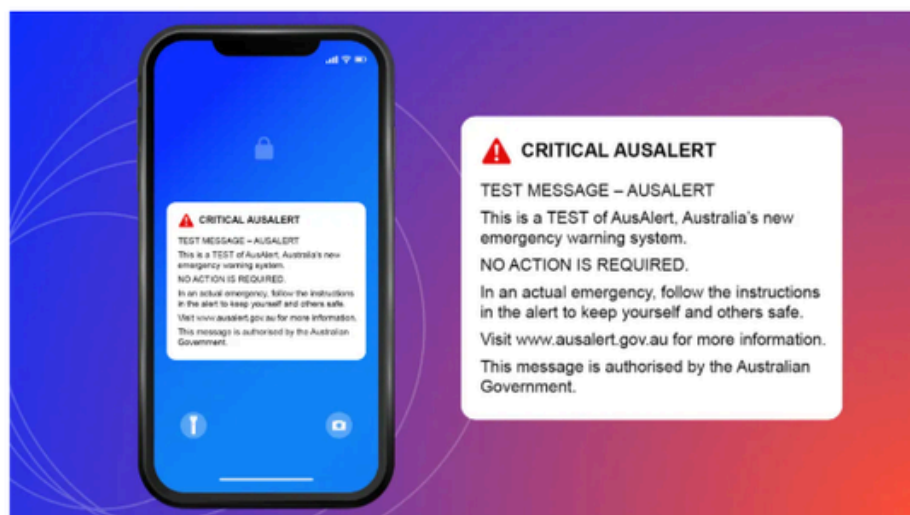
CRITICAL AUSALERT

TEST MESSAGE – AUSALERT

This is a TEST of AusAlert, Australia's new emergency warning system.

NO ACTION IS REQUIRED.

In an actual emergency, follow the instructions in the alert to keep yourself and others safe.

Visit www.ausalert.gov.au for more information.

This message is authorised by the Australian Government.

CRITICAL AUSALERT

TEST MESSAGE – AUSALERT

This is a TEST of AusAlert, Australia's new emergency warning system.

NO ACTION IS REQUIRED.

In an actual emergency, follow the instructions in the alert to keep yourself and others safe.

Visit www.ausalert.gov.au for more information.

This message is authorised by the Australian Government.